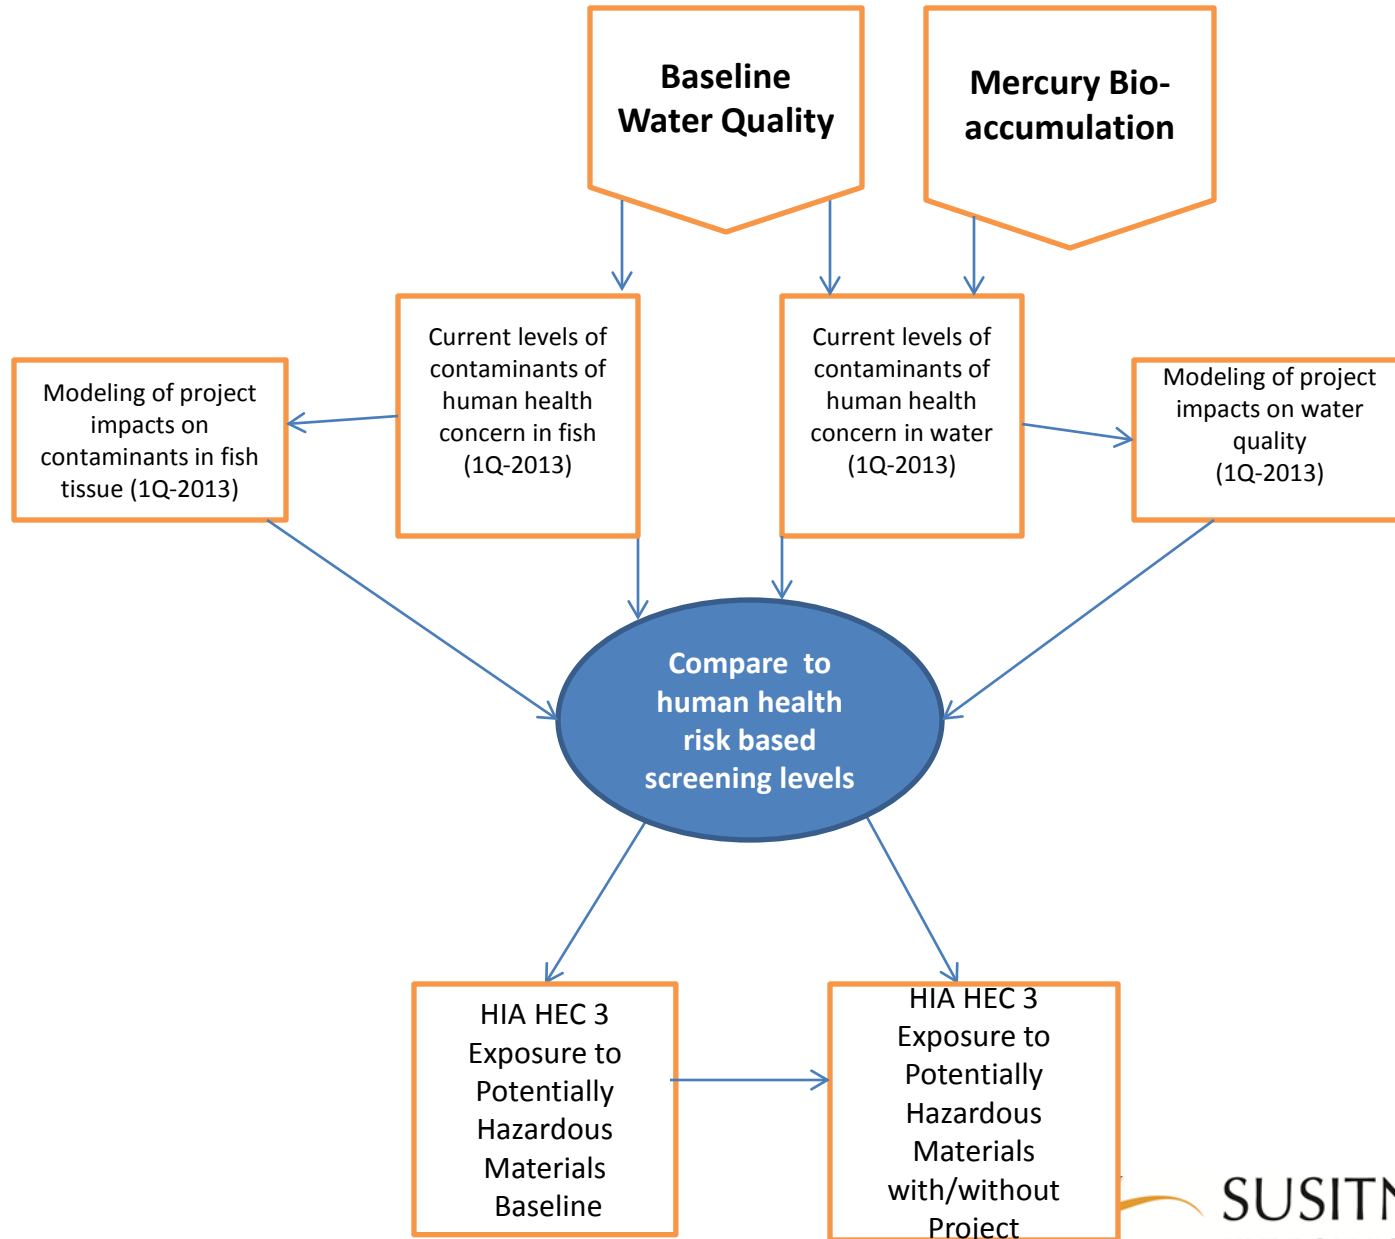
Baseline Water Quality

Mercury Bio-accumulation

Modeling of project impacts on contaminants in fish tissue (1Q-2013)

Current levels of contaminants of human health concern in fish (1Q-2013)

Current levels of contaminants of human health concern in water (1Q-2013)

Modeling of project impacts on water quality (1Q-2013)

Compare to human health risk based screening levels

HIA HEC 3 Exposure to Potentially Hazardous Materials Baseline

HIA HEC 3 Exposure to Potentially Hazardous Materials with/without Project

SUSITN